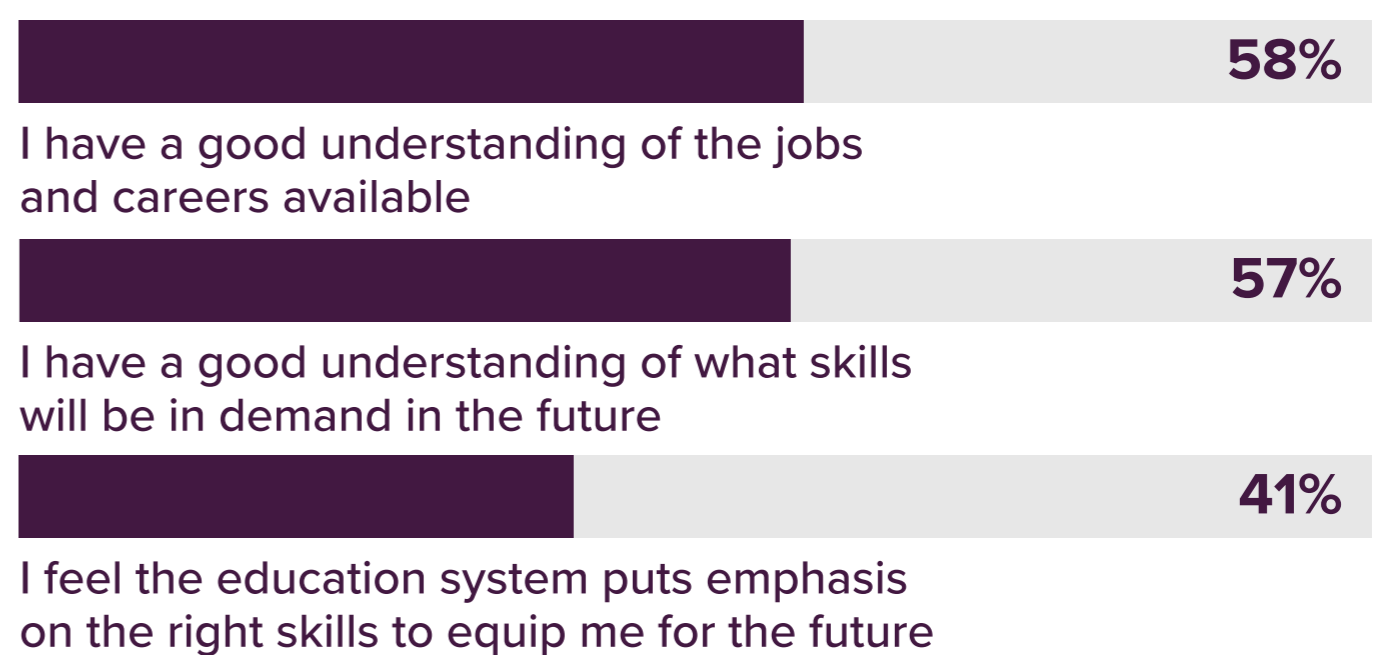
58%

I have a good understanding of the jobs and careers available

57%

I have a good understanding of what skills will be in demand in the future

41%

I feel the education system puts emphasis on the right skills to equip me for the future